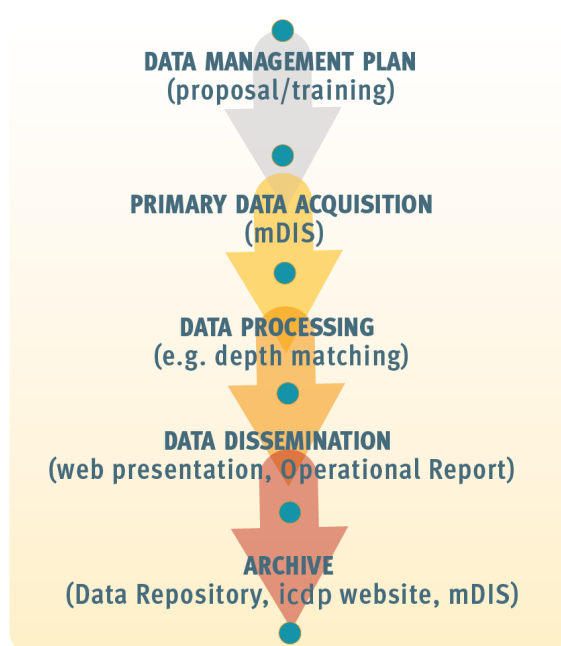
DATA MANAGEMENT PLAN
(proposal/training)

PRIMARY DATA ACQUISITION
(mDIS)

DATA PROCESSING
(e.g. depth matching)

DATA DISSEMINATION
(web presentation, Operational Report)

ARCHIVE
(Data Repository, icdp website, mDIS)